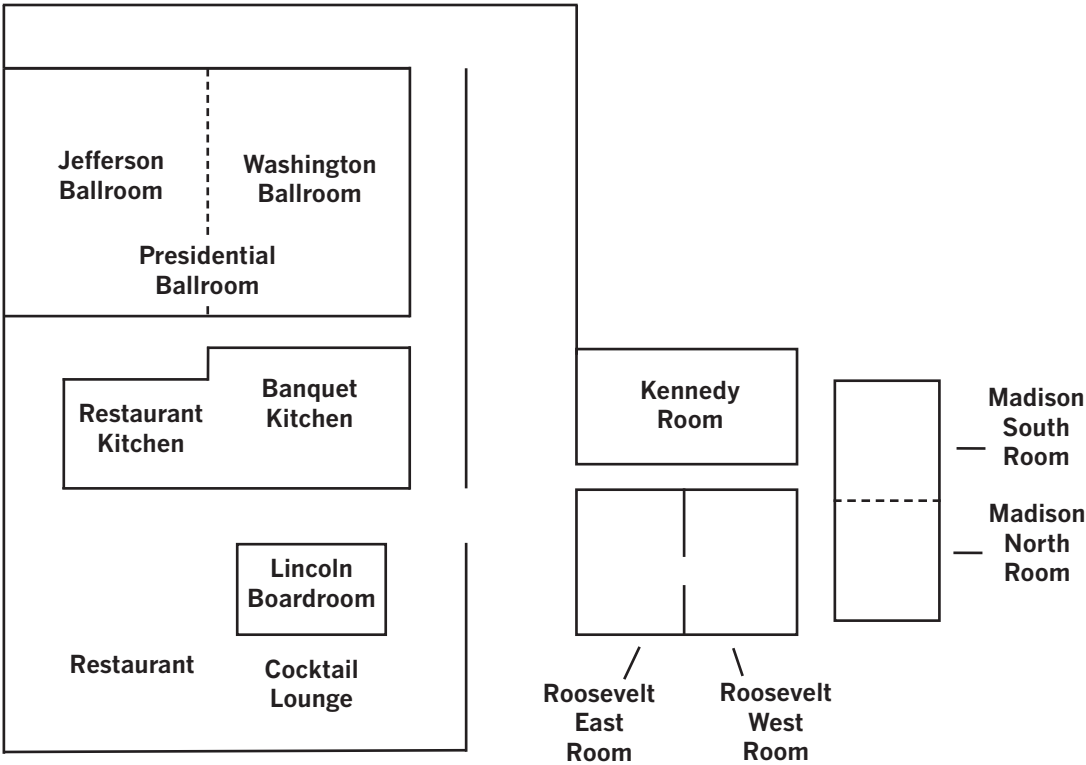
Jefferson Ballroom

Washington Ballroom

Presidential Ballroom

Restaurant Kitchen

Banquet Kitchen

Kennedy Room

Madison South Room

Madison North Room

Lincoln Boardroom

Restaurant

Cocktail Lounge

Roosevelt East Room

Roosevelt West Room